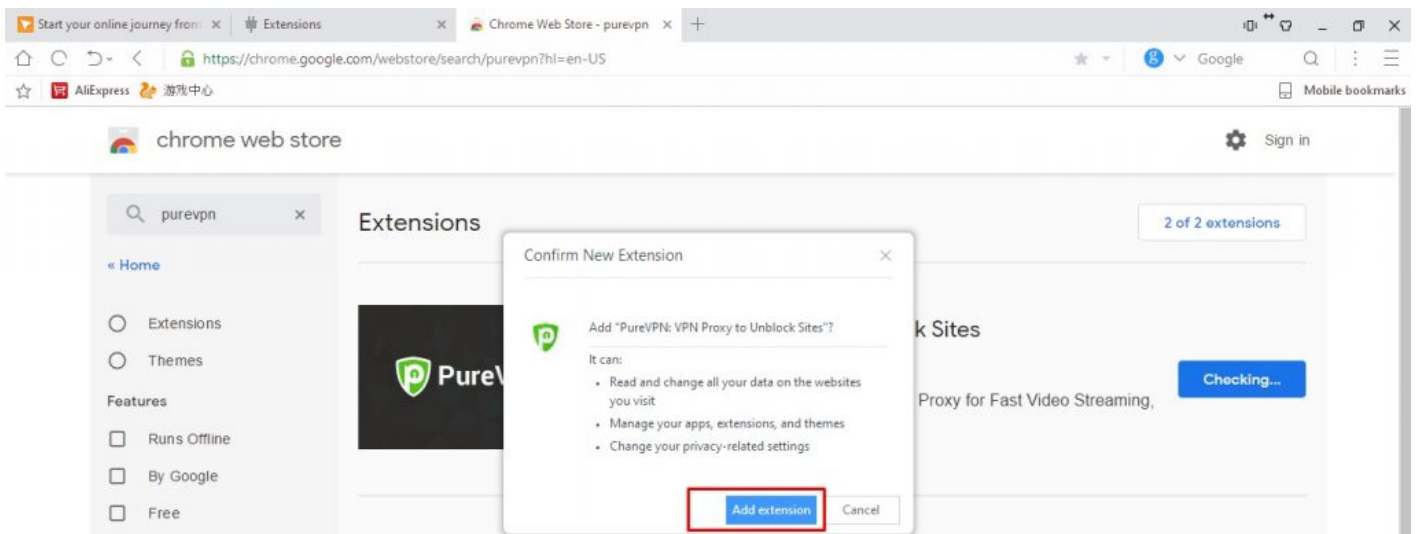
Start your online journey from ×
Extensions ×
Chrome Web Store - purevpn ×
+

https://chrome.google.com/webstore/search/purevpn?hl=en-US
Google

AliExpress 游戏中心
Mobile bookmarks

chrome web store
Sign in

purevpn ×
« Home

Extensions
Themes
Features
Runs Offline
By Google
Free

Extensions
2 of 2 extensions

PureV
k Sites
Proxy for Fast Video Streaming,
Checking...

Confirm New Extension ×

Add "PureVPN: VPN Proxy to Unblock Sites"?
It can:
• Read and change all your data on the websites you visit
• Manage your apps, extensions, and themes
• Change your privacy-related settings

Add extension
Cancel